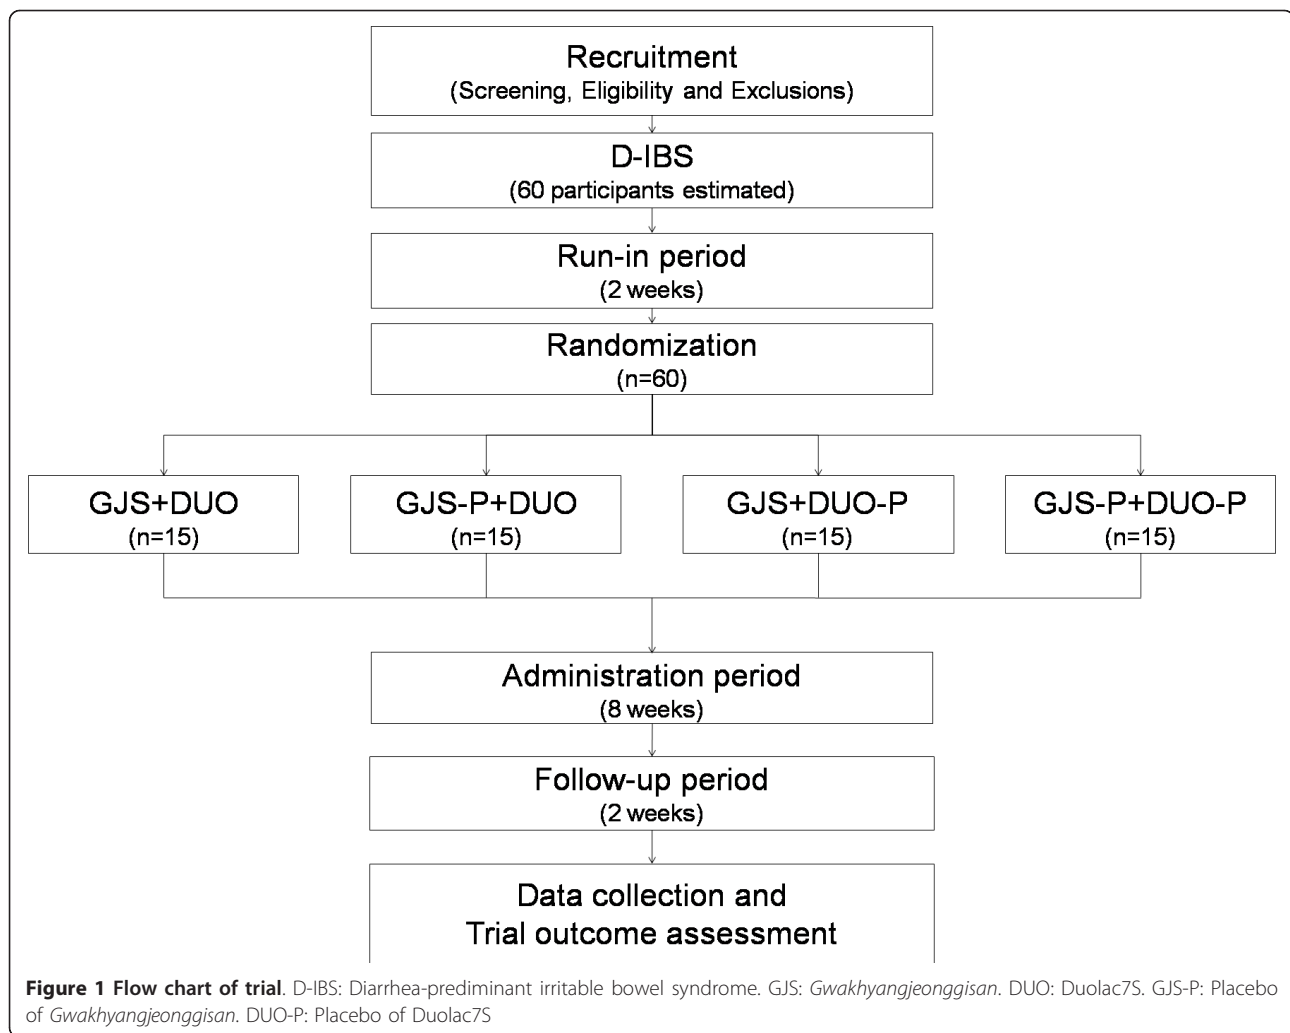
Recruitment
(Screening, Eligibility and Exclusions)

D-IBS
(60 participants estimated)

Run-in period
(2 weeks)

Randomization
(n=60)

GJS+DUO
(n=15)

GJS-P+DUO
(n=15)

GJS+DUO-P
(n=15)

GJS-P+DUO-P
(n=15)

Administration period
(8 weeks)

Follow-up period
(2 weeks)

Data collection and
Trial outcome assessment

**Figure 1 Flow chart of trial**. D-IBS: Diarrhea-prediminant irritable bowel syndrome. GJS: *Gwakhyangjeonggisan*. DUO: Duolac7S. GJS-P: Placebo of *Gwakhyangjeonggisan*. DUO-P: Placebo of Duolac7S